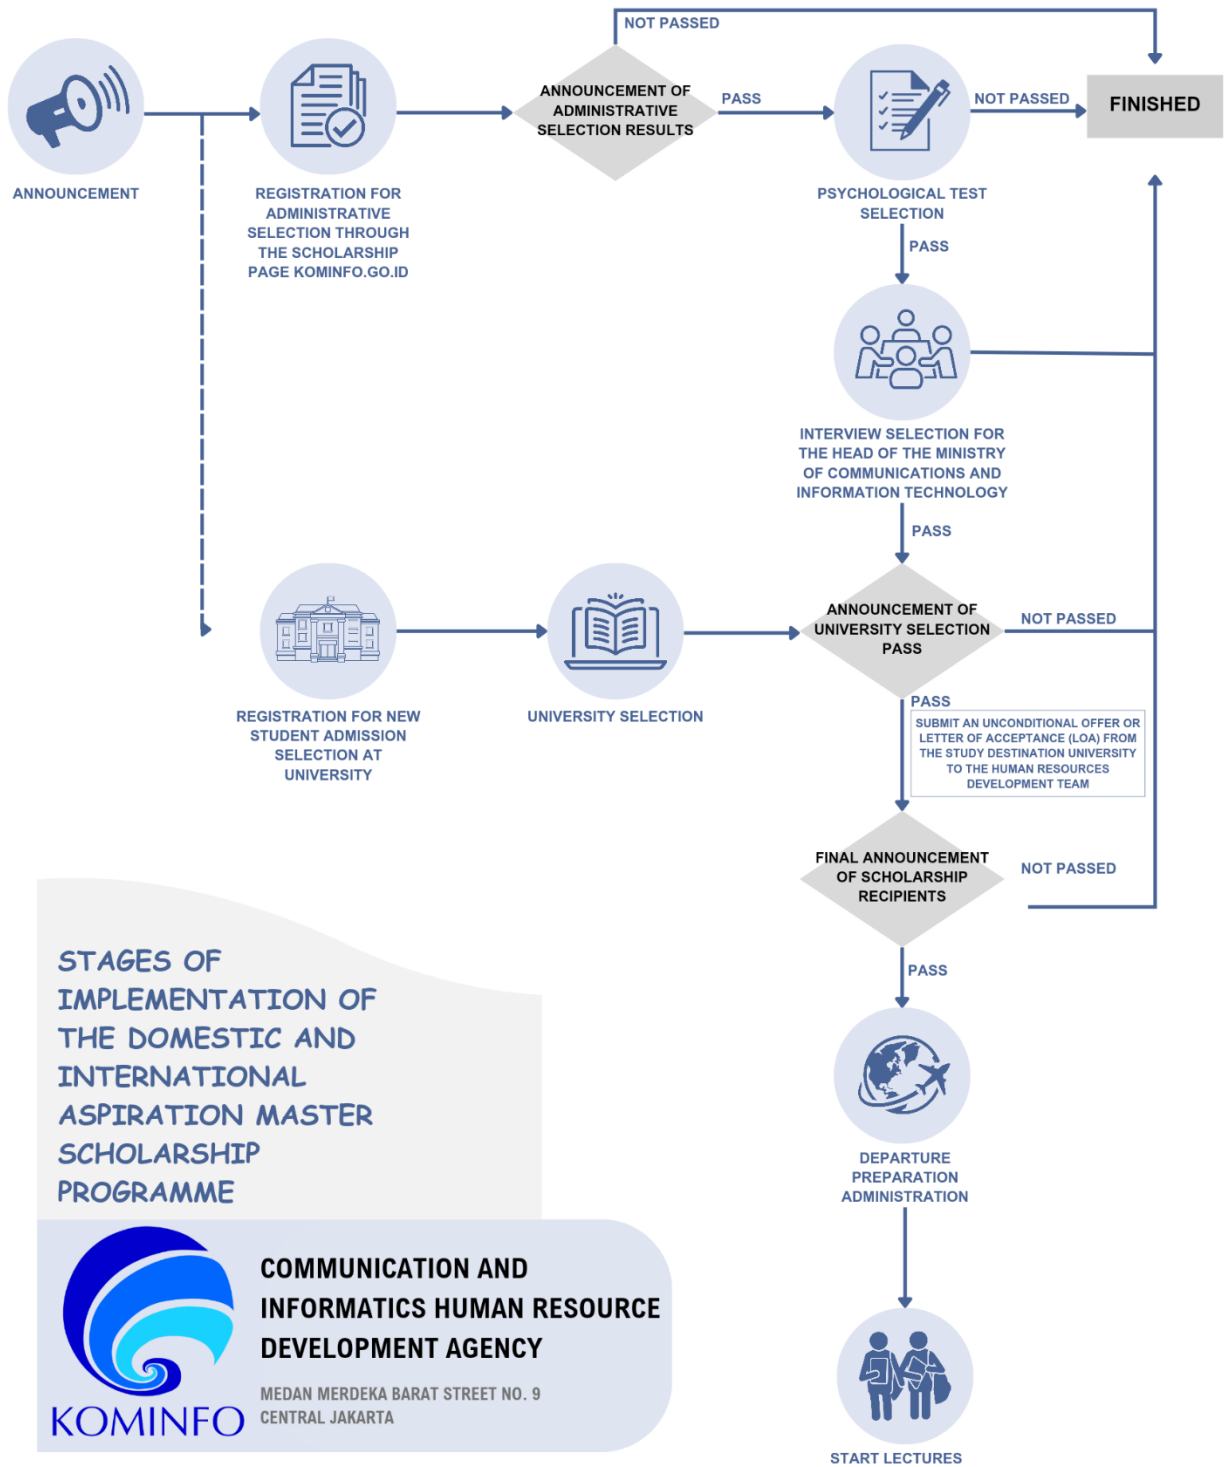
NOT PASSED

ANNOUNCEMENT

REGISTRATION FOR ADMINISTRATIVE SELECTION THROUGH THE SCHOLARSHIP PAGE KOMINFO.GO.ID

ANNOUNCEMENT OF ADMINISTRATIVE SELECTION RESULTS

PASS

PSYCHOLOGICAL TEST SELECTION

NOT PASSED

FINISHED

PASS

INTERVIEW SELECTION FOR THE HEAD OF THE MINISTRY OF COMMUNICATIONS AND INFORMATION TECHNOLOGY

PASS

REGISTRATION FOR NEW STUDENT ADMISSION SELECTION AT UNIVERSITY

UNIVERSITY SELECTION

ANNOUNCEMENT OF UNIVERSITY SELECTION PASS

NOT PASSED

PASS

SUBMIT AN UNCONDITIONAL OFFER OR LETTER OF ACCEPTANCE (LOA) FROM THE STUDY DESTINATION UNIVERSITY TO THE HUMAN RESOURCES DEVELOPMENT TEAM

FINAL ANNOUNCEMENT OF SCHOLARSHIP RECIPIENTS

NOT PASSED

PASS

STAGES OF IMPLEMENTATION OF THE DOMESTIC AND INTERNATIONAL ASPIRATION MASTER SCHOLARSHIP PROGRAMME

DEPARTURE PREPARATION ADMINISTRATION

KOMINFO

COMMUNICATION AND INFORMATICS HUMAN RESOURCE DEVELOPMENT AGENCY

MEDAN MERDEKA BARAT STREET NO. 9
CENTRAL JAKARTA

START LECTURES